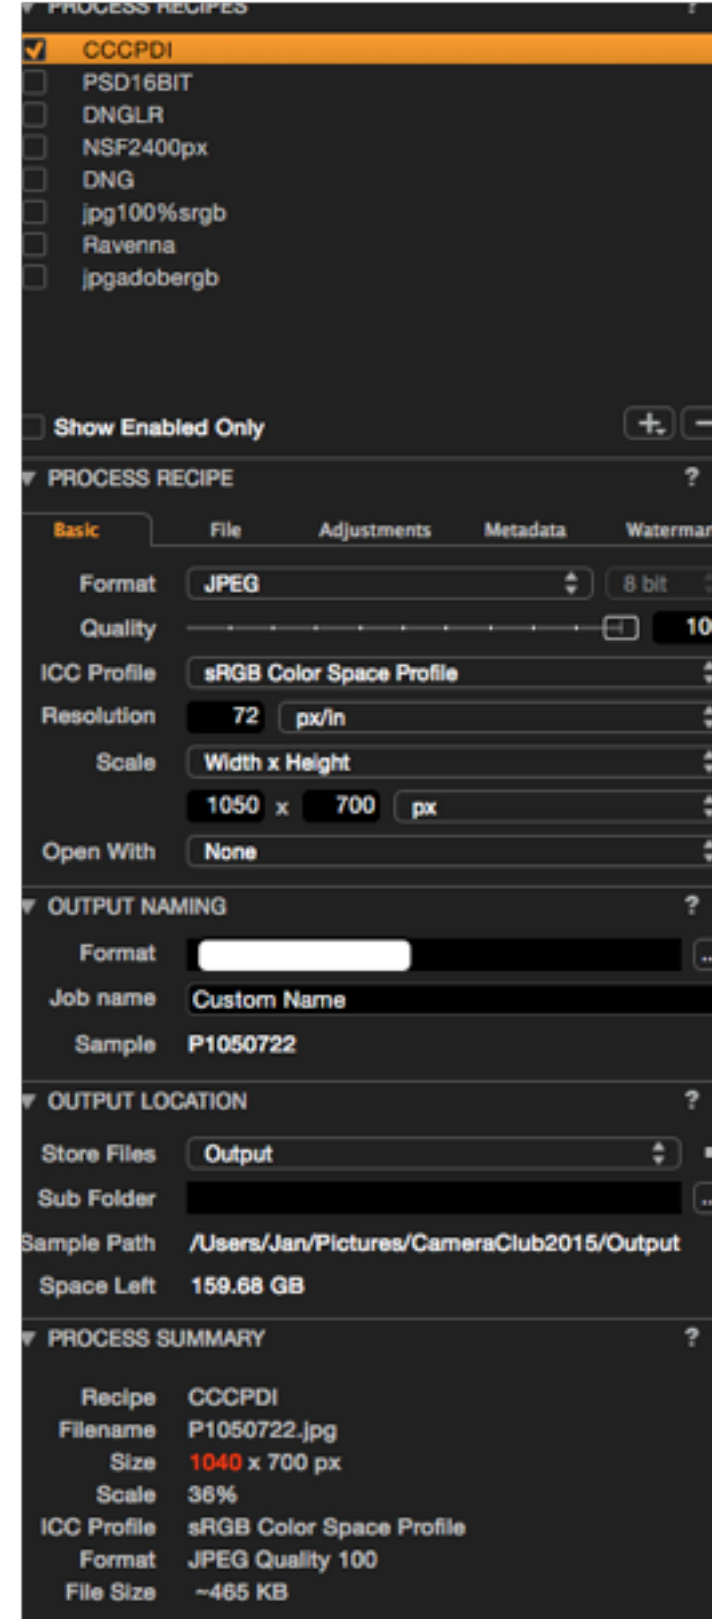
PROCESS RECIPES ?

CCCPDI
PSD16BIT
DNGLR
NSF2400px
DNG
jpg100%srgb
Ravenna
jpgadobergb

Show Enabled Only

PROCESS RECIPE ?

Basic File Adjustments Metadata Watermar

Format JPEG 8 bit
Quality 10
ICC Profile sRGB Color Space Profile
Resolution 72 px/in
Scale Width x Height
1050 x 700 px
Open With None

OUTPUT NAMING ?

Format
Job name Custom Name
Sample P1050722

OUTPUT LOCATION ?

Store Files Output
Sub Folder
Sample Path /Users/Jan/Pictures/CameraClub2015/Output
Space Left 159.68 GB

PROCESS SUMMARY ?

Recipe CCCPDI
Filename P1050722.jpg
Size 1040 x 700 px
Scale 36%
ICC Profile sRGB Color Space Profile
Format JPEG Quality 100
File Size ~465 KB